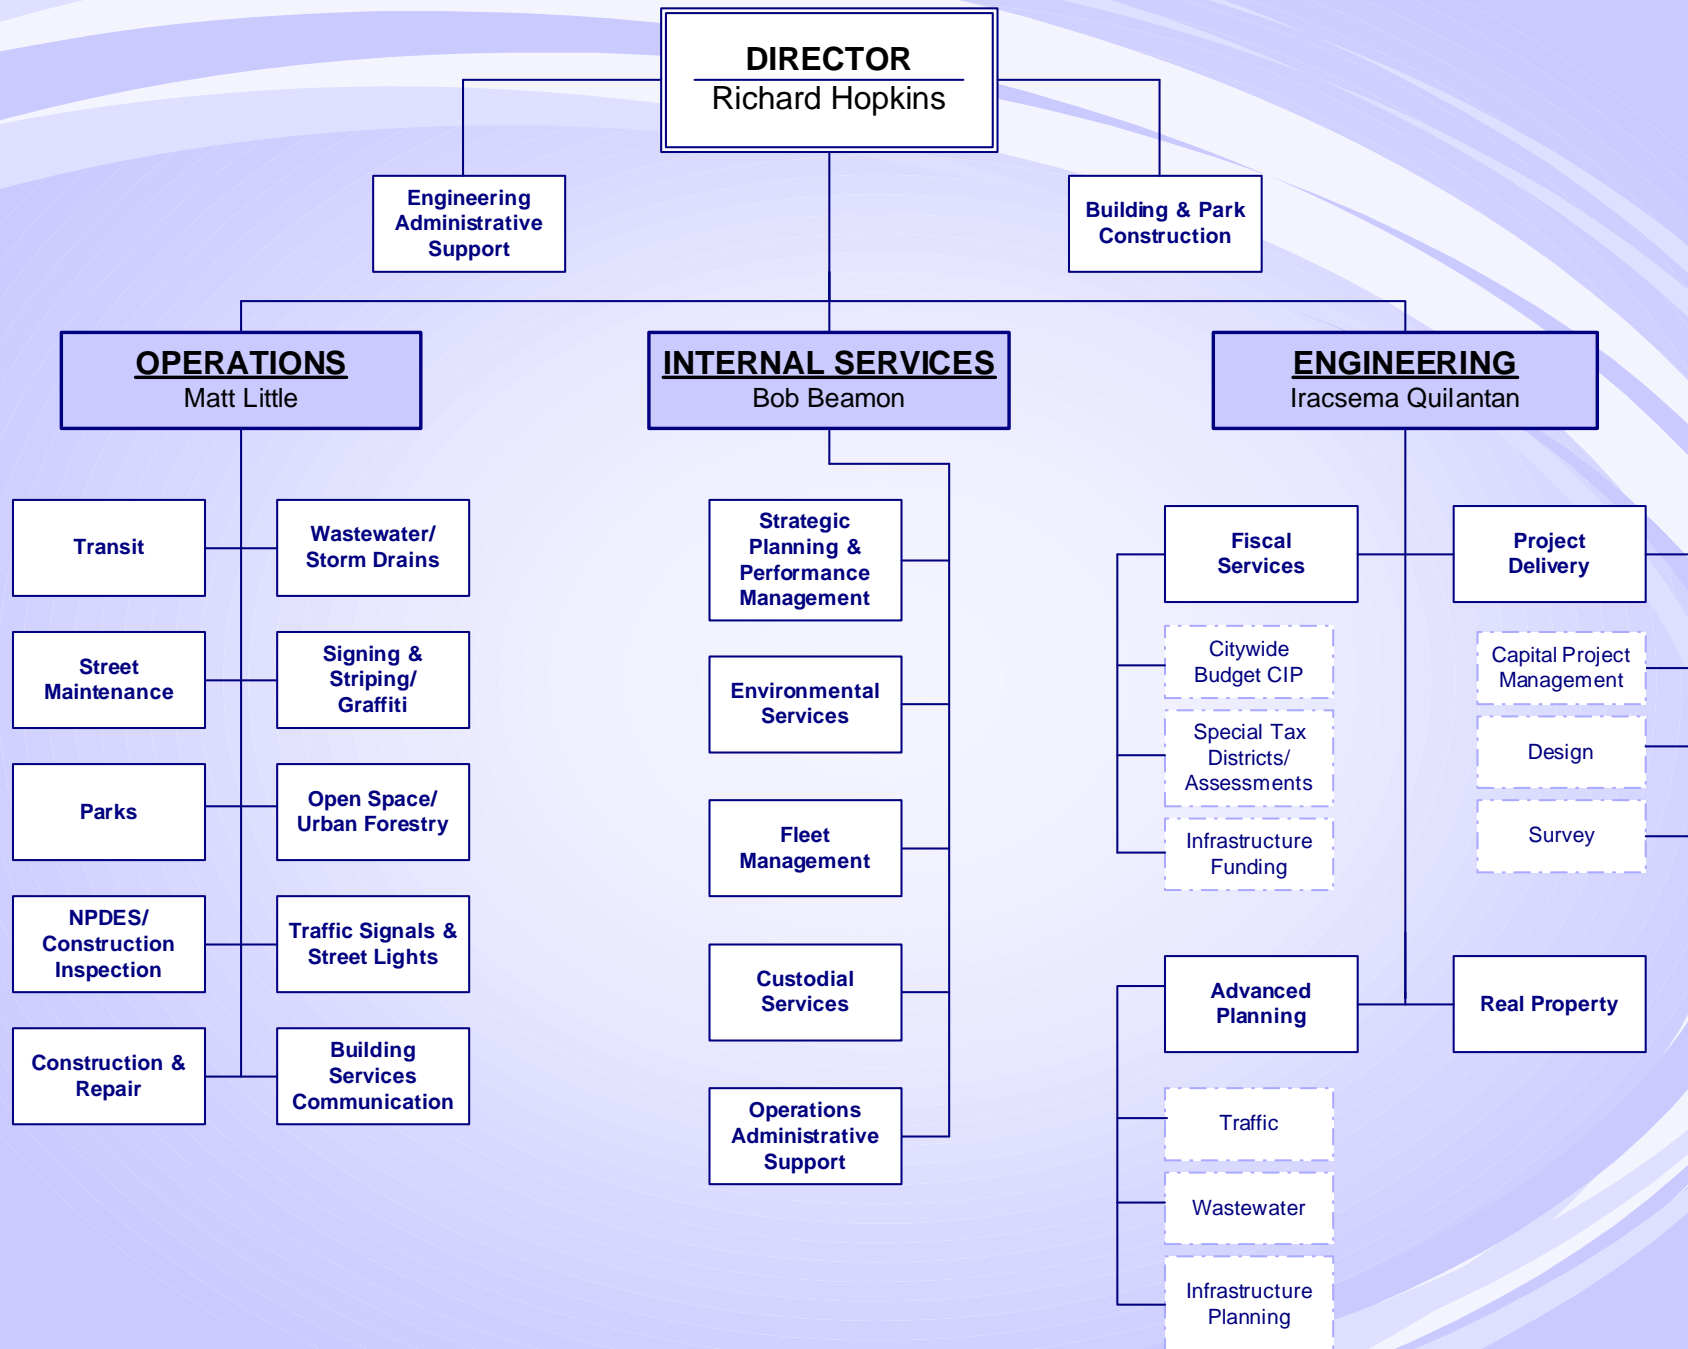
DIRECTOR
Richard Hopkins

Engineering Administrative Support

Building & Park Construction

OPERATIONS
Matt Little

INTERNAL SERVICES
Bob Beamon

ENGINEERING
Iracsema Quilantan

Transit

Wastewater/ Storm Drains

Street Maintenance

Signing & Striping/ Graffiti

Parks

Open Space/ Urban Forestry

NPDES/ Construction Inspection

Traffic Signals & Street Lights

Construction & Repair

Building Services Communication

Strategic Planning & Performance Management

Environmental Services

Fleet Management

Custodial Services

Operations Administrative Support

Fiscal Services

Citywide Budget CIP

Special Tax Districts/ Assessments

Infrastructure Funding

Project Delivery

Capital Project Management

Design

Survey

Advanced Planning

Traffic

Wastewater

Infrastructure Planning

Real Property